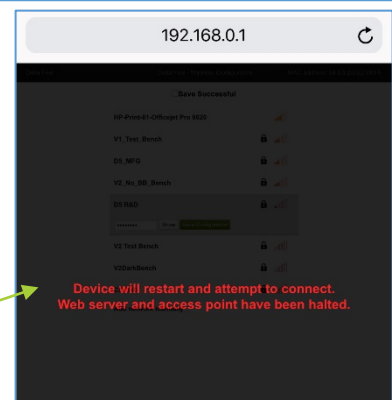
192.168.0.1

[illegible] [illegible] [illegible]

Save Successful

DIRECT-01-OfficeJet Pro 8020

V1_Test_Bench

D5_NFG

V2_No_DB_Bench

D5 R&D

•••••••• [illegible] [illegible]

V2 Test Bench

V2DashBench

Device will restart and attempt to connect.
Web server and access point have been halted.